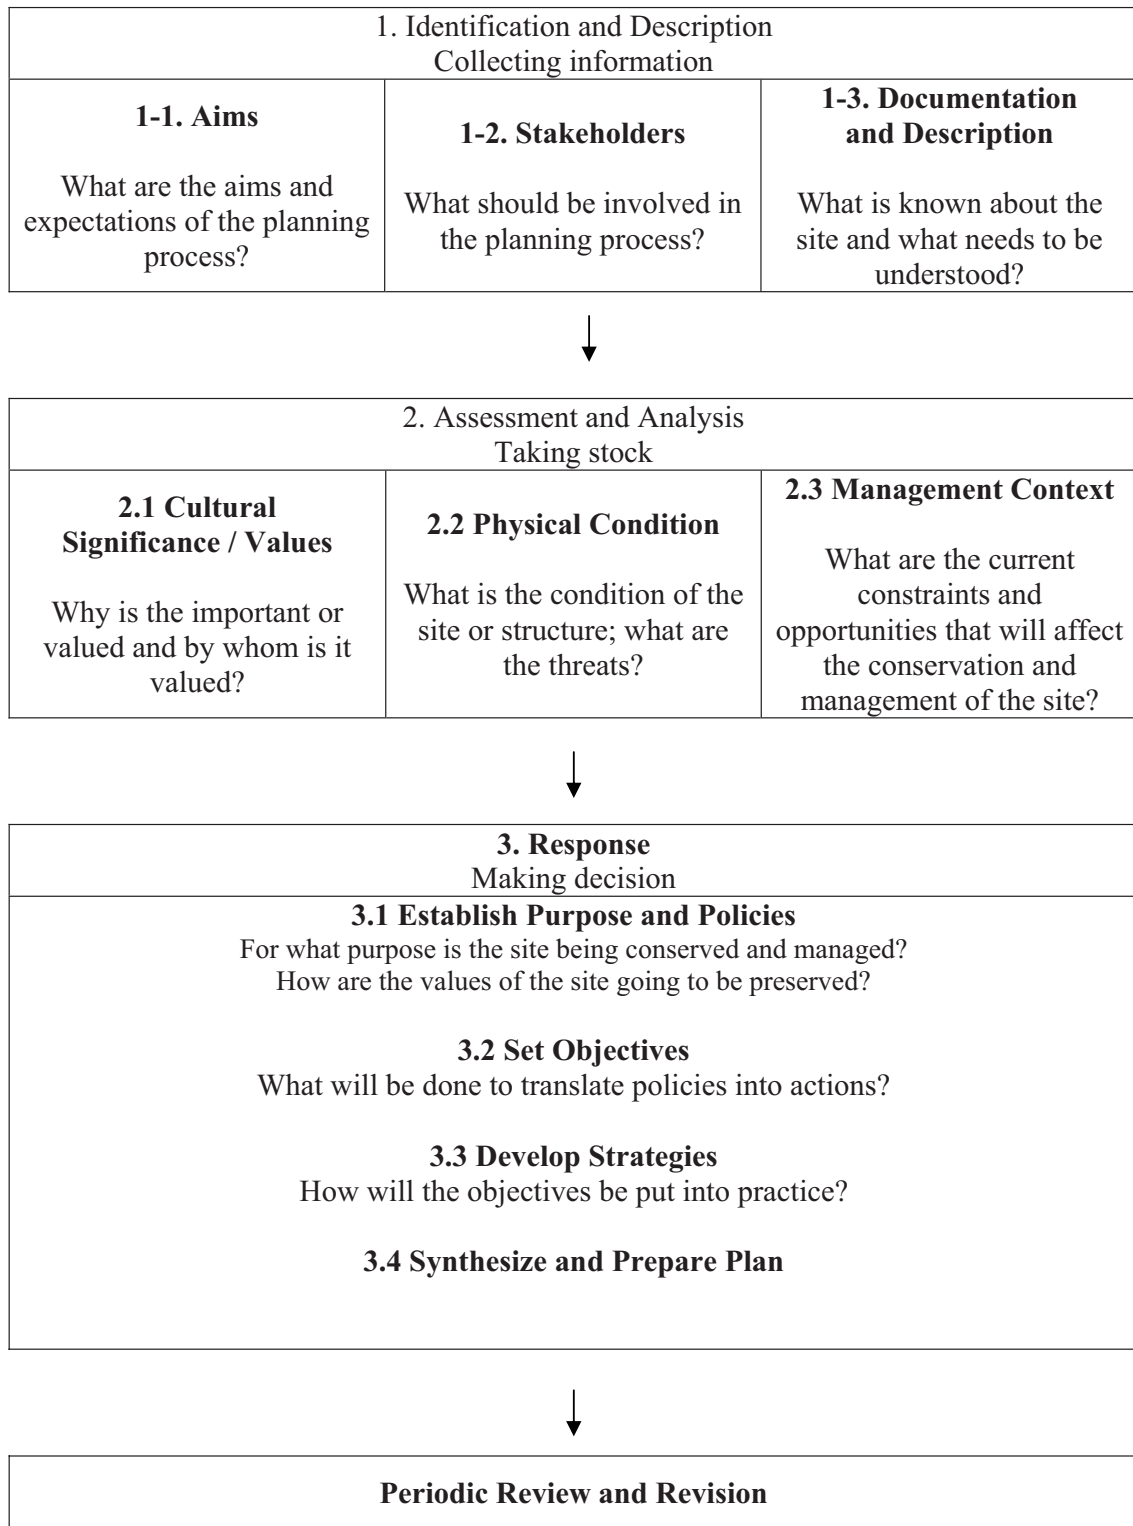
1. Identification and Description
Collecting information

| 1-1. Aims<br><br>What are the aims and expectations of the planning process? | 1-2. Stakeholders<br><br>What should be involved in the planning process? | 1-3. Documentation and Description<br><br>What is known about the site and what needs to be understood? |
|---|---|---|

2. Assessment and Analysis
Taking stock

| 2.1 Cultural Significance / Values<br><br>Why is the important or valued and by whom is it valued? | 2.2 Physical Condition<br><br>What is the condition of the site or structure; what are the threats? | 2.3 Management Context<br><br>What are the current constraints and opportunities that will affect the conservation and management of the site? |
|---|---|---|

**3. Response**
Making decision

**3.1 Establish Purpose and Policies**
For what purpose is the site being conserved and managed?
How are the values of the site going to be preserved?

**3.2 Set Objectives**
What will be done to translate policies into actions?

**3.3 Develop Strategies**
How will the objectives be put into practice?

**3.4 Synthesize and Prepare Plan**

**Periodic Review and Revision**